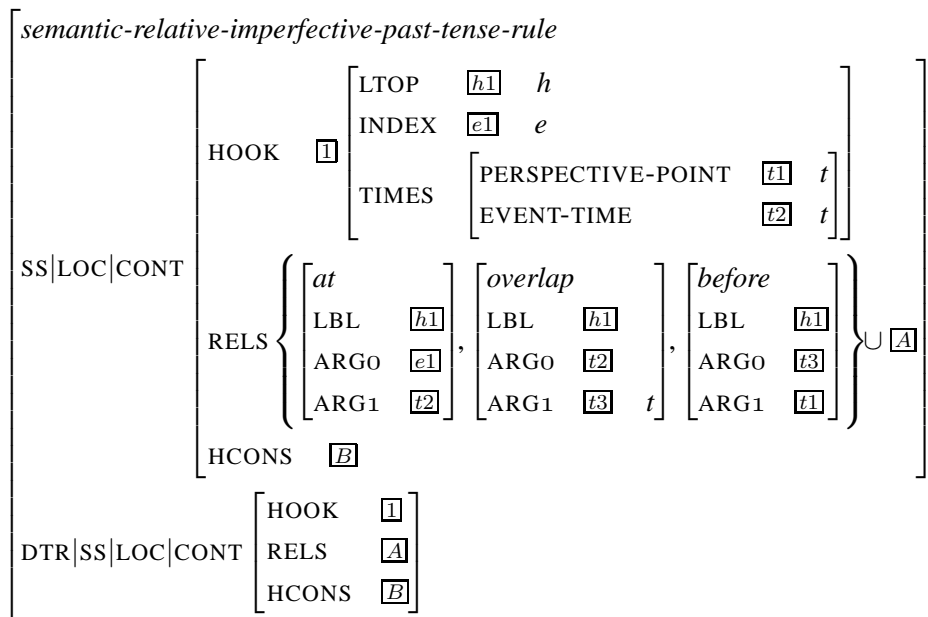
semantic-relative-imperfective-past-tense-rule

SS|LOC|CONT

HOOK $\boxed{1}$

LTOP $\boxed{h1}$ $h$

INDEX $\boxed{e1}$ $e$

TIMES

PERSPECTIVE-POINT $\boxed{t1}$ $t$

EVENT-TIME $\boxed{t2}$ $t$

RELS

at
LBL $\boxed{h1}$
ARG0 $\boxed{e1}$
ARG1 $\boxed{t2}$

overlap
LBL $\boxed{h1}$
ARG0 $\boxed{t2}$
ARG1 $\boxed{t3}$ $t$

before
LBL $\boxed{h1}$
ARG0 $\boxed{t3}$
ARG1 $\boxed{t1}$

$\cup$ $\boxed{A}$

HCONS $\boxed{B}$

DTR|SS|LOC|CONT

HOOK $\boxed{1}$

RELS $\boxed{A}$

HCONS $\boxed{B}$